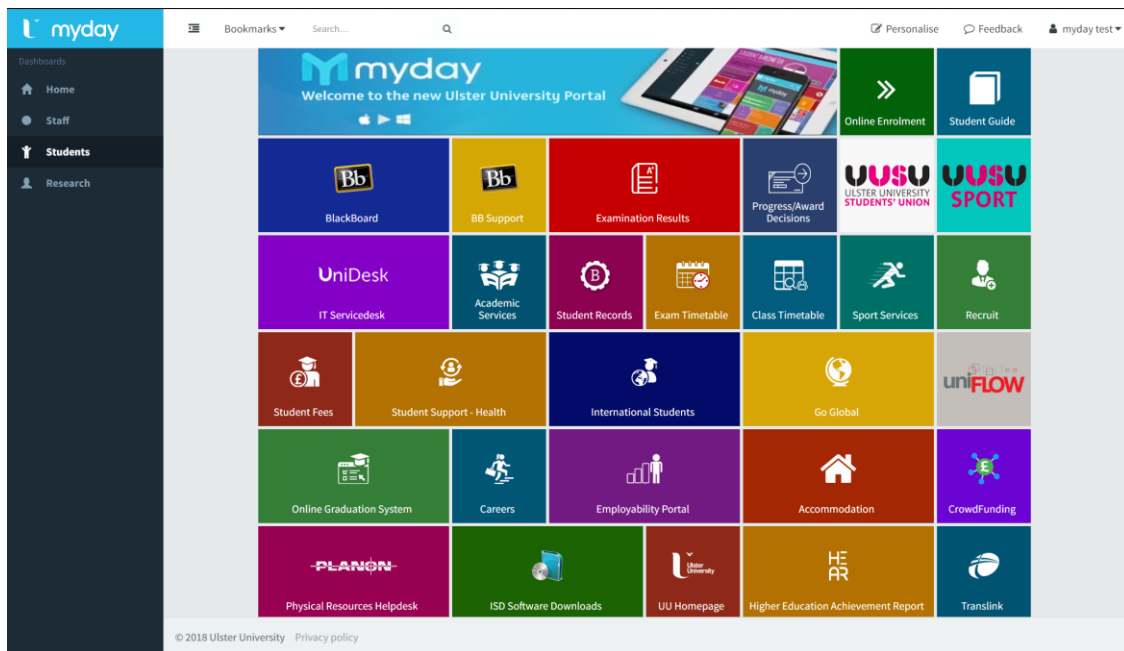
myday

Dashboards

Home

Staff

Students

Research

Bookmarks

Search....

Personalise

Feedback

myday test

myday
Welcome to the new Ulster University Portal

Online Enrolment

Student Guide

Bb
BlackBoard

Bb
BB Support

Examination Results

Progress/Award Decisions

UUSU
ULSTER UNIVERSITY
STUDENTS' UNION

UUSU
SPORT

UniDesk
IT Servicedesk

Academic Services

Student Records

Exam Timetable

Class Timetable

Sport Services

Recruit

Student Fees

Student Support - Health

International Students

Go Global

uniFLOW

Online Graduation System

Careers

Employability Portal

Accommodation

CrowdFunding

PLANON
Physical Resources Helpdesk

ISD Software Downloads

Ulster University
UU Homepage

HEAR
Higher Education Achievement Report

Translink

© 2018 Ulster University Privacy policy